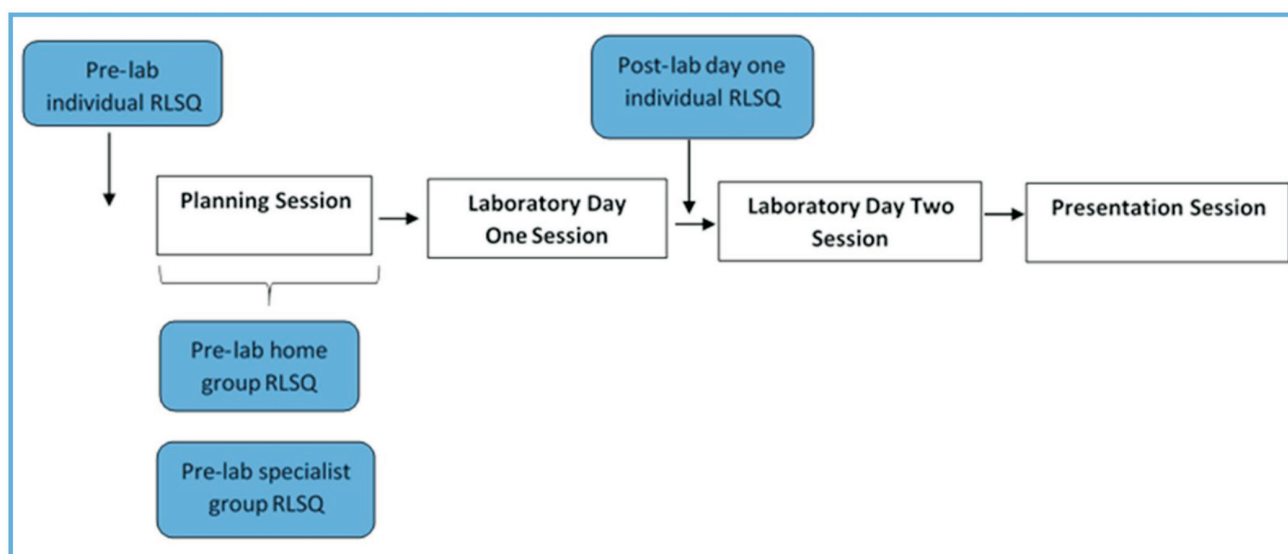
Pre-lab individual RLSQ

Post-lab day one individual RLSQ

Planning Session

Laboratory Day One Session

Laboratory Day Two Session

Presentation Session

Pre-lab home group RLSQ

Pre-lab specialist group RLSQ